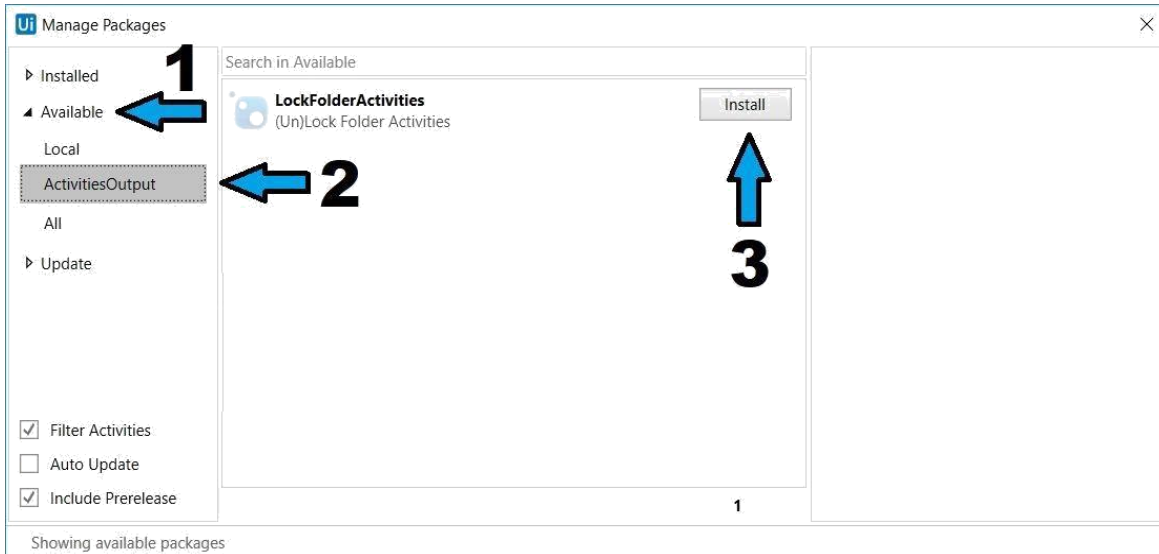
Ui Manage Packages

×

Installed

Available

Local

ActivitiesOutput

All

Update

1

2

Search in Available

LockFolderActivities

(Un)Lock Folder Activities

Install

3

Filter Activities

Auto Update

Include Prerelease

1

Showing available packages